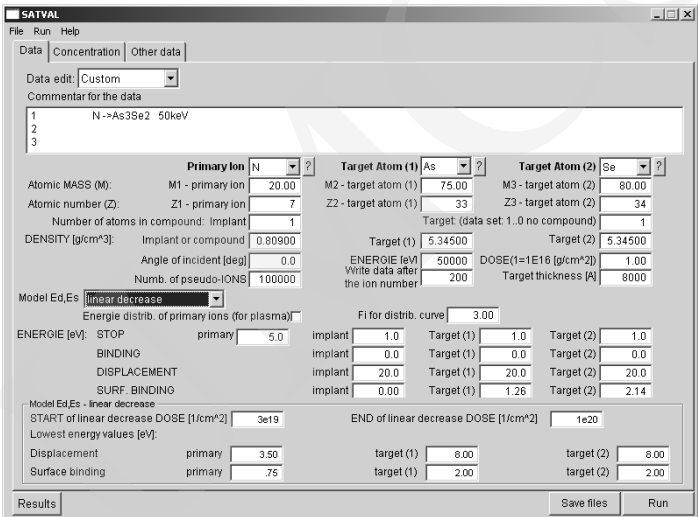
SATVAL

File Run Help

Data | Concentration | Other data

Data edit: Custom

Commentar for the data

1 N ->As3Se2 50keV
2
3

Primary Ion N ?
Target Atom (1) As ?
Target Atom (2) Se ?

Atomic MASS (M): M1 - primary ion 20.00
M2 - target atom (1) 75.00
M3 - target atom (2) 80.00

Atomic number (Z): Z1 - primary ion 7
Z2 - target atom (1) 33
Z3 - target atom (2) 34

Number of atoms in compound: Implant 1
Target: (data set: 1..0 no compound)
Target (1) 3
Target (2) 4

DENSITY [g/cm^3]: Implant or compound 0.80900
Target (1) 5.34500
Target (2) 5.34500

Angle of incident [deg] 0.0
ENERGIE [eV] 50000
DOSE(1=1E16 [g/cm^2]) 1.00

Numb. of pseudo-IONS 100000
Write data after the ion number 200
Target thickness [A] 8000

Model Ed,Es linear decrease

Energie distrib. of primary ions (for plasma)
Fi for distrib. curve 3.00

ENERGIE [eV]: STOP primary 5.0 implant 1.0 Target (1) 1.0 Target (2) 1.0

BINDING implant 0.0 Target (1) 0.0 Target (2) 0.0

DISPLACEMENT implant 20.0 Target (1) 20.0 Target (2) 20.0

SURF. BINDING implant 0.00 Target (1) 1.26 Target (2) 2.14

Model Ed,Es - linear decrease

START of linear decrease DOSE [1/cm^2] 3e19
END of linear decrease DOSE [1/cm^2] 1e20

Lowest energy values [eV]:

Displacement primary 3.50 target (1) 8.00 target (2) 8.00

Surface binding primary .75 target (1) 2.00 target (2) 2.00

Results
Save files
Run